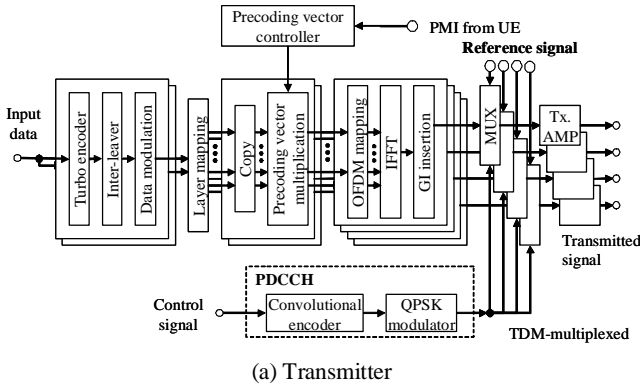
Precoding vector controller

PMI from UE

Reference signal

Input data

Turbo encoder

Inter-leaver

Data modulation

Layer mapping

Copy

Precoding vector multiplication

OFDM mapping

IFFT

GI insertion

MUX

Tx. AMP

Transmitted signal

PDCCH

Control signal

Convolutional encoder

QPSK modulator

TDM-multiplexed

(a) Transmitter